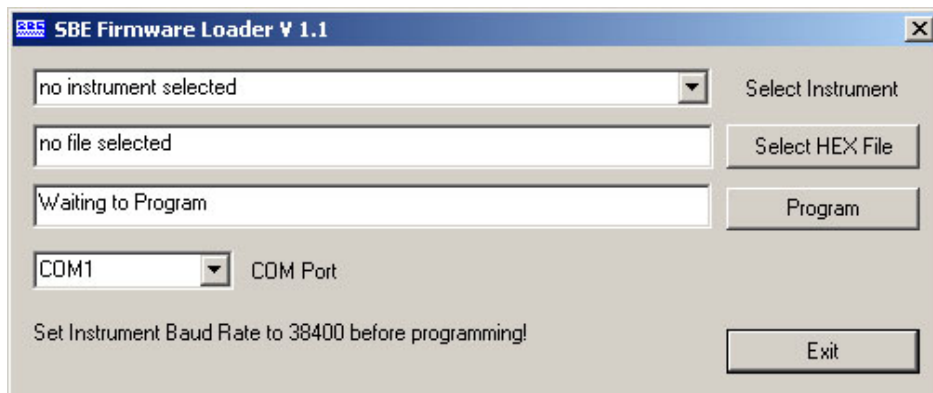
SBE SBE Firmware Loader V 1.1

no instrument selected

Select Instrument

no file selected

Select HEX File

Waiting to Program

Program

COM1

COM Port

Set Instrument Baud Rate to 38400 before programming!

Exit